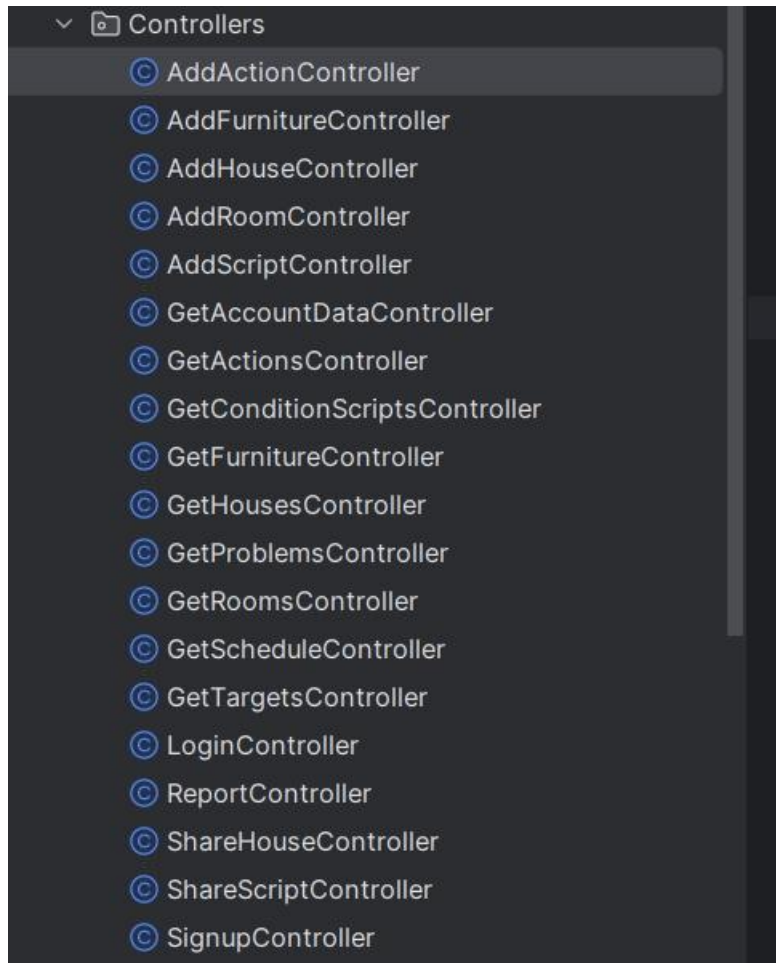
Controllers
AddActionController
AddFurnitureController
AddHouseController
AddRoomController
AddScriptController
GetAccountDataController
GetActionsController
GetConditionScriptsController
GetFurnitureController
GetHousesController
GetProblemsController
GetRoomsController
GetScheduleController
GetTargetsController
LoginController
ReportController
ShareHouseController
ShareScriptController
SignupController